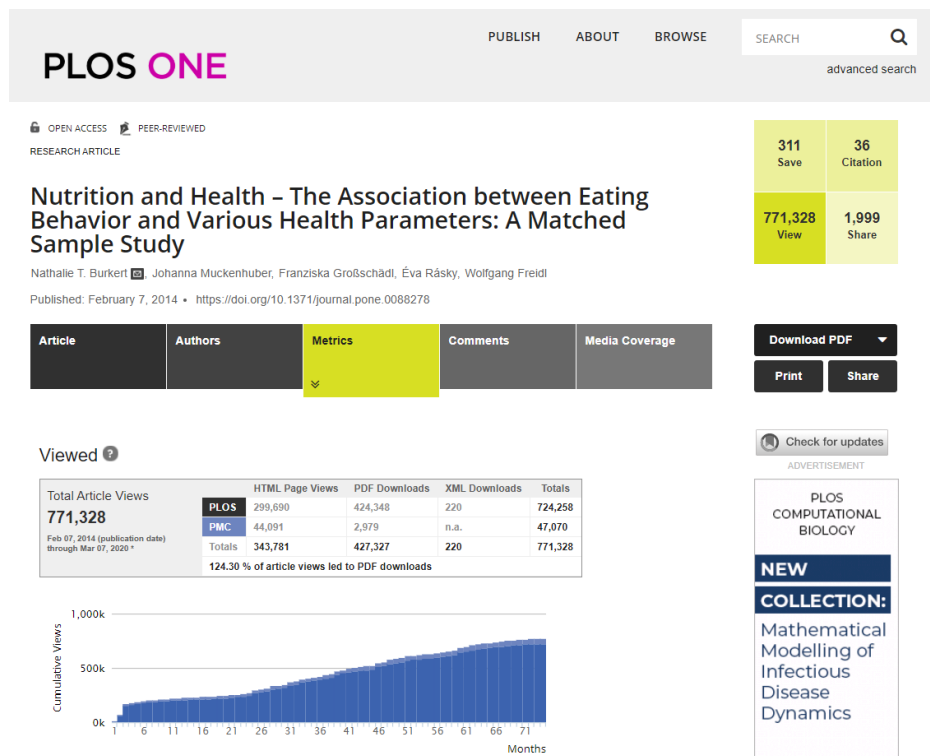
PLOS ONE

PUBLISH ABOUT BROWSE

SEARCH

advanced search

OPEN ACCESS PEER-REVIEWED

RESEARCH ARTICLE

Nutrition and Health – The Association between Eating Behavior and Various Health Parameters: A Matched Sample Study

Nathalie T. Burkert, Johanna Muckenhuber, Franziska Großschädl, Éva Rásky, Wolfgang Freidl

Published: February 7, 2014 • https://doi.org/10.1371/journal.pone.0088278

| 311 Save | 36 Citation |
|---|---|
| 771,328 View | 1,999 Share |

Article | Authors | Metrics | Comments | Media Coverage

Download PDF

Print | Share

Check for updates

ADVERTISEMENT

Viewed

Total Article Views
771,328
Feb 07, 2014 (publication date) through Mar 07, 2020 *

| | HTML Page Views | PDF Downloads | XML Downloads | Totals |
|---|---|---|---|---|
| PLOS | 299,690 | 424,348 | 220 | 724,258 |
| PMC | 44,091 | 2,979 | n.a. | 47,070 |
| Totals | 343,781 | 427,327 | 220 | 771,328 |

124.30 % of article views led to PDF downloads

1,000k
500k
0k
Cumulative Views
1 6 11 16 21 26 31 36 41 46 51 56 61 66 71
Months

PLOS COMPUTATIONAL BIOLOGY

NEW

COLLECTION:

Mathematical Modelling of Infectious Disease Dynamics